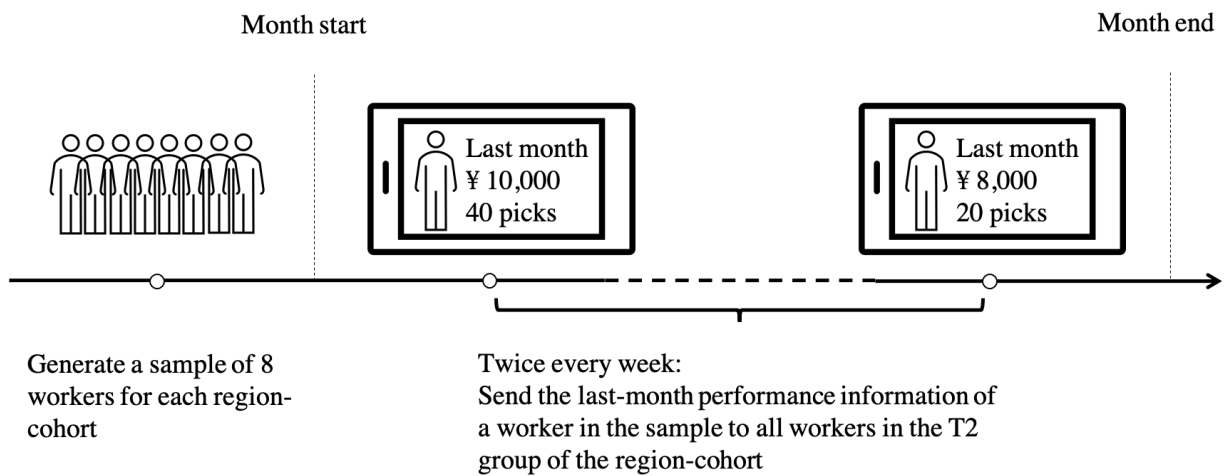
Month start

Month end

Last month
¥ 10,000
40 picks

Last month
¥ 8,000
20 picks

Generate a sample of 8 workers for each region-cohort

Twice every week:
Send the last-month performance information of a worker in the sample to all workers in the T2 group of the region-cohort